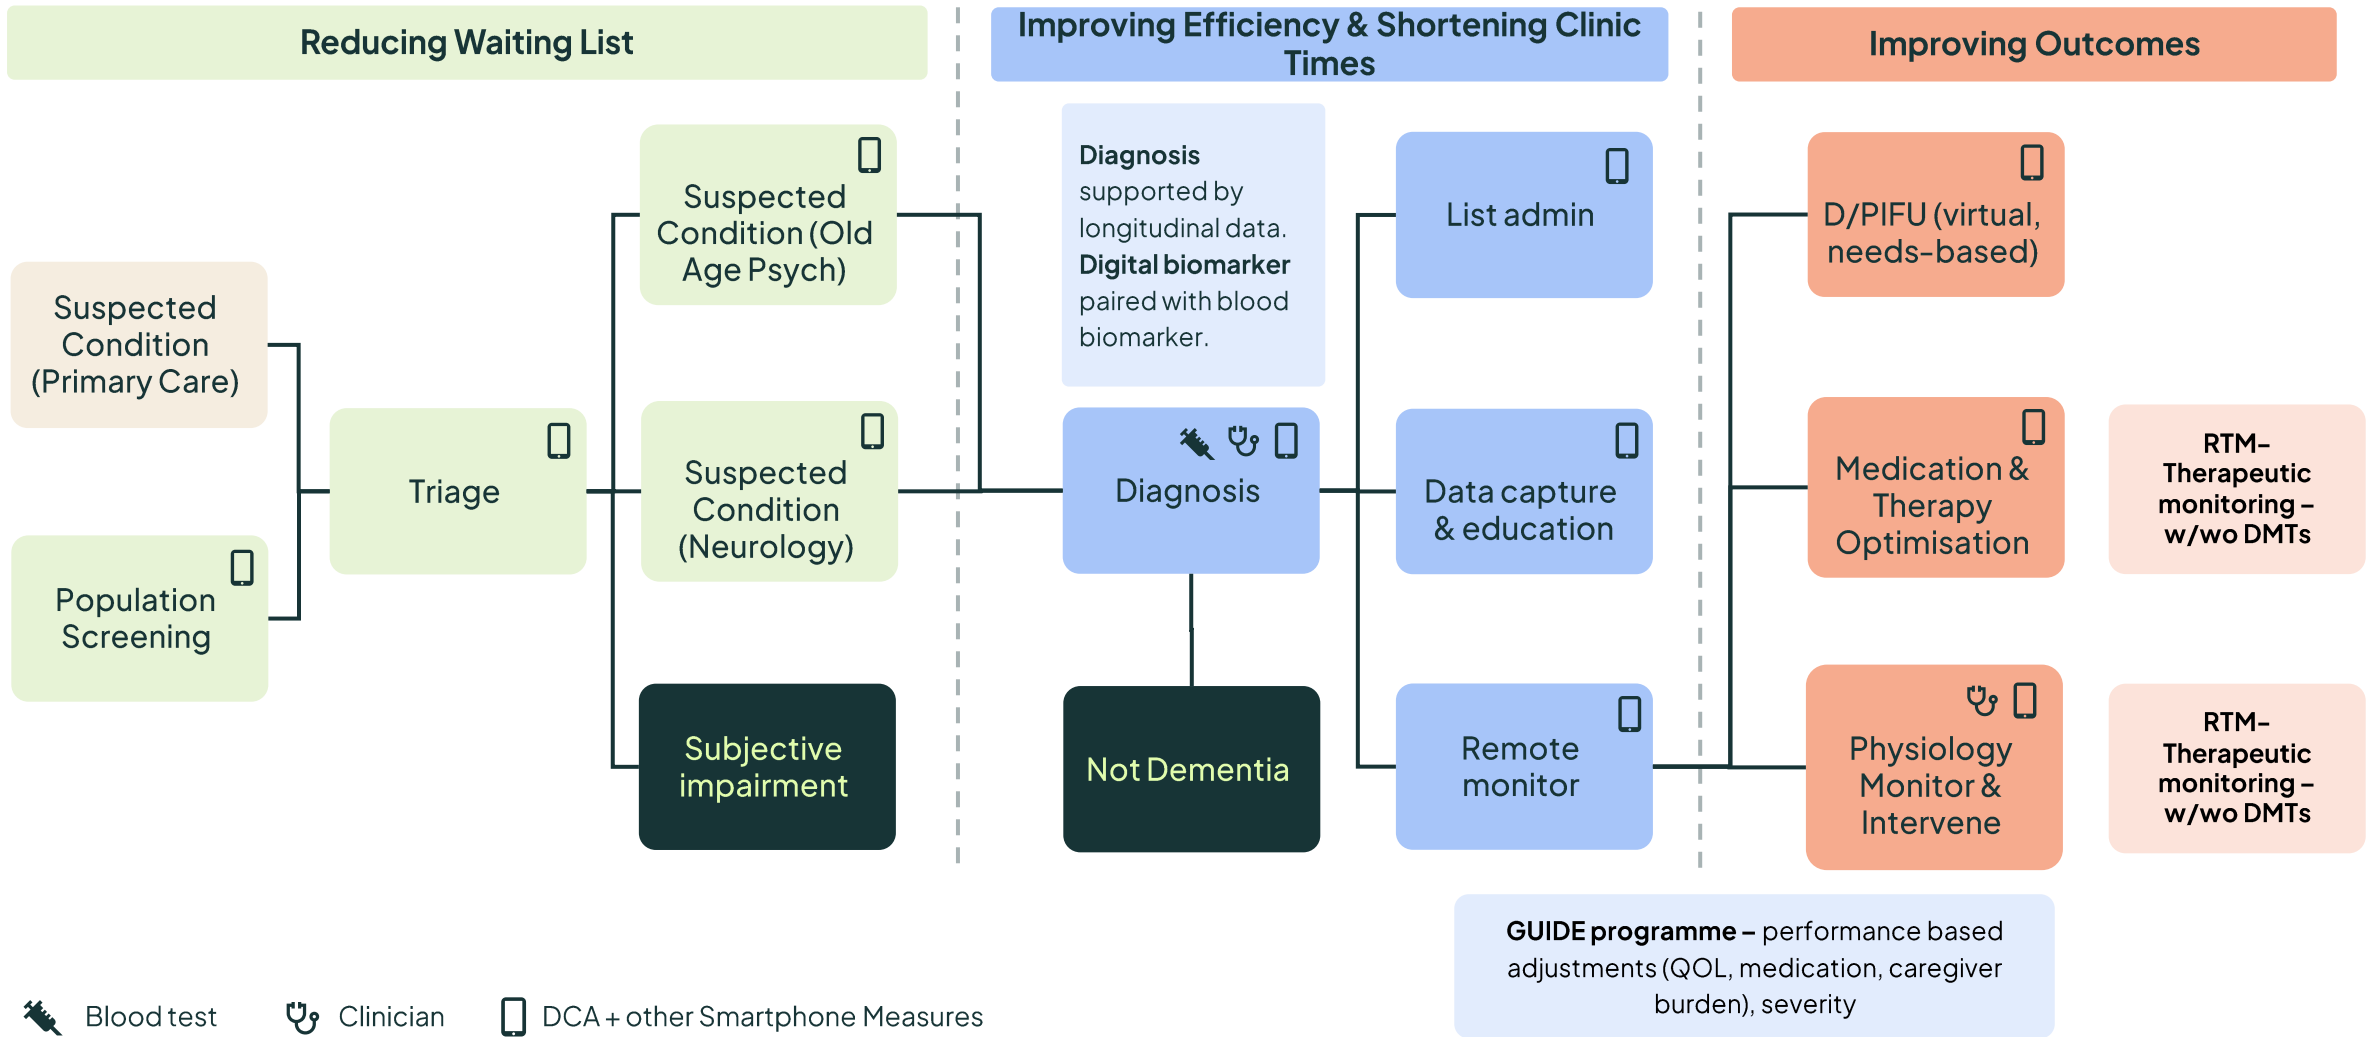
Reducing Waiting List

Improving Efficiency & Shortening Clinic Times

Improving Outcomes

Suspected Condition (Primary Care)

Population Screening

Triage

Suspected Condition (Old Age Psych)

Suspected Condition (Neurology)

Subjective impairment

**Diagnosis** supported by longitudinal data. **Digital biomarker** paired with blood biomarker.

Diagnosis

Not Dementia

List admin

Data capture & education

Remote monitor

D/PIFU (virtual, needs-based)

Medication & Therapy Optimisation

Physiology Monitor & Intervene

RTM– Therapeutic monitoring – w/wo DMTs

RTM– Therapeutic monitoring – w/wo DMTs

**GUIDE programme –** performance based adjustments (QOL, medication, caregiver burden), severity

Blood test Clinician DCA + other Smartphone Measures